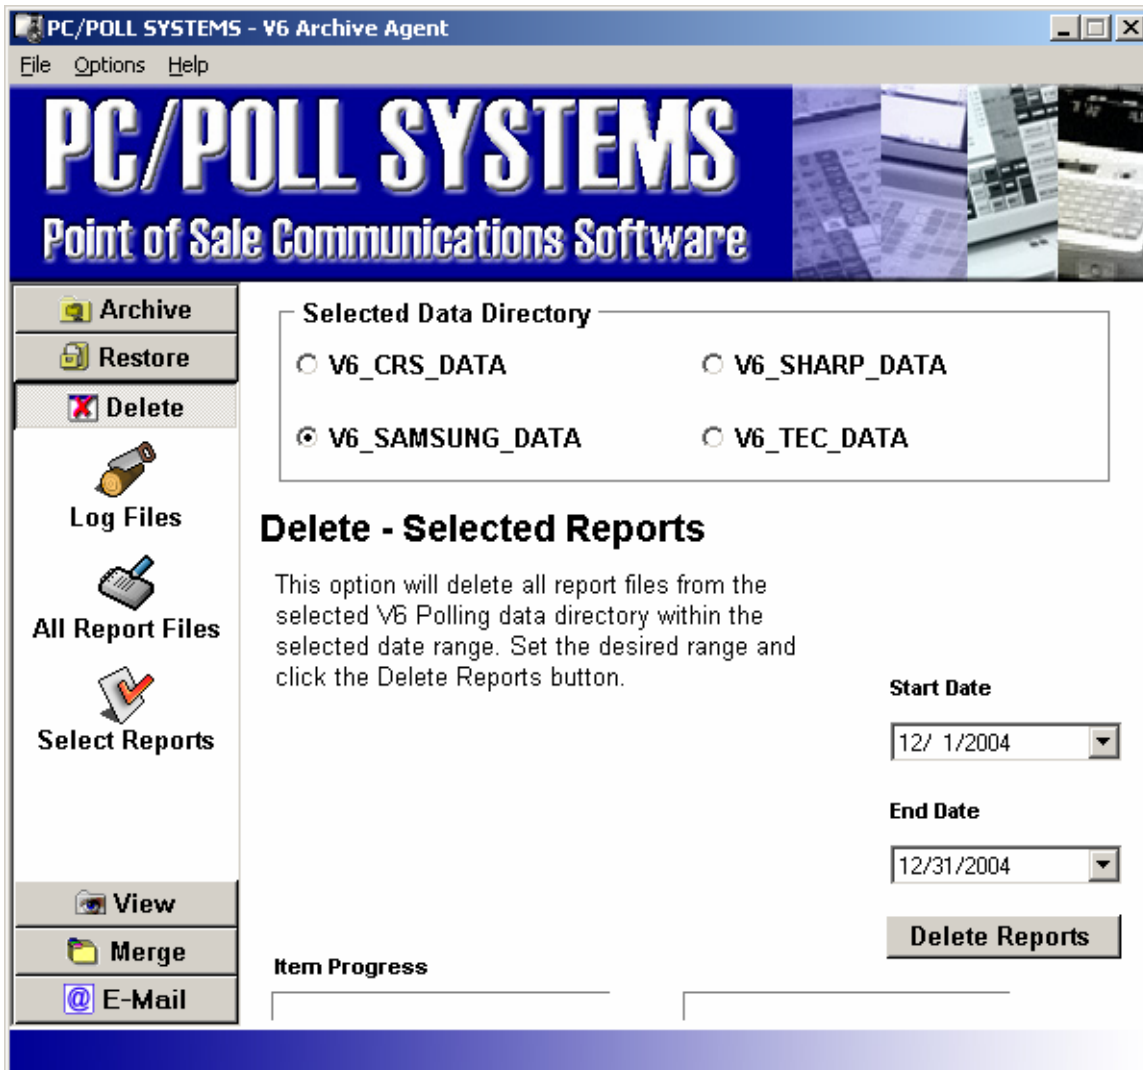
PC/POLL SYSTEMS - V6 Archive Agent

File Options Help

PC/POLL SYSTEMS
Point of Sale Communications Software

Archive
Restore
Delete
Log Files
All Report Files
Select Reports
View
Merge
E-Mail

Selected Data Directory
V6_CRS_DATA
V6_SHARP_DATA
V6_SAMSUNG_DATA
V6_TEC_DATA

Delete - Selected Reports

This option will delete all report files from the selected V6 Polling data directory within the selected date range. Set the desired range and click the Delete Reports button.

Start Date
12/ 1/2004

End Date
12/31/2004

Delete Reports

Item Progress